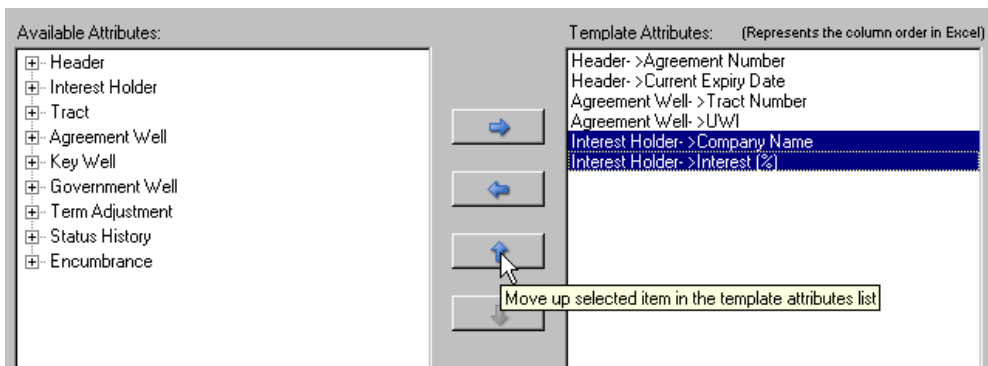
Available Attributes:

Header
Interest Holder
Tract
Agreement Well
Key Well
Government Well
Term Adjustment
Status History
Encumbrance

Template Attributes: (Represents the column order in Excel)

Header- >Agreement Number
Header- >Current Expiry Date
Agreement Well- >Tract Number
Agreement Well- >UWI
Interest Holder- >Company Name
Interest Holder- >Interest (%)

Move up selected item in the template attributes list